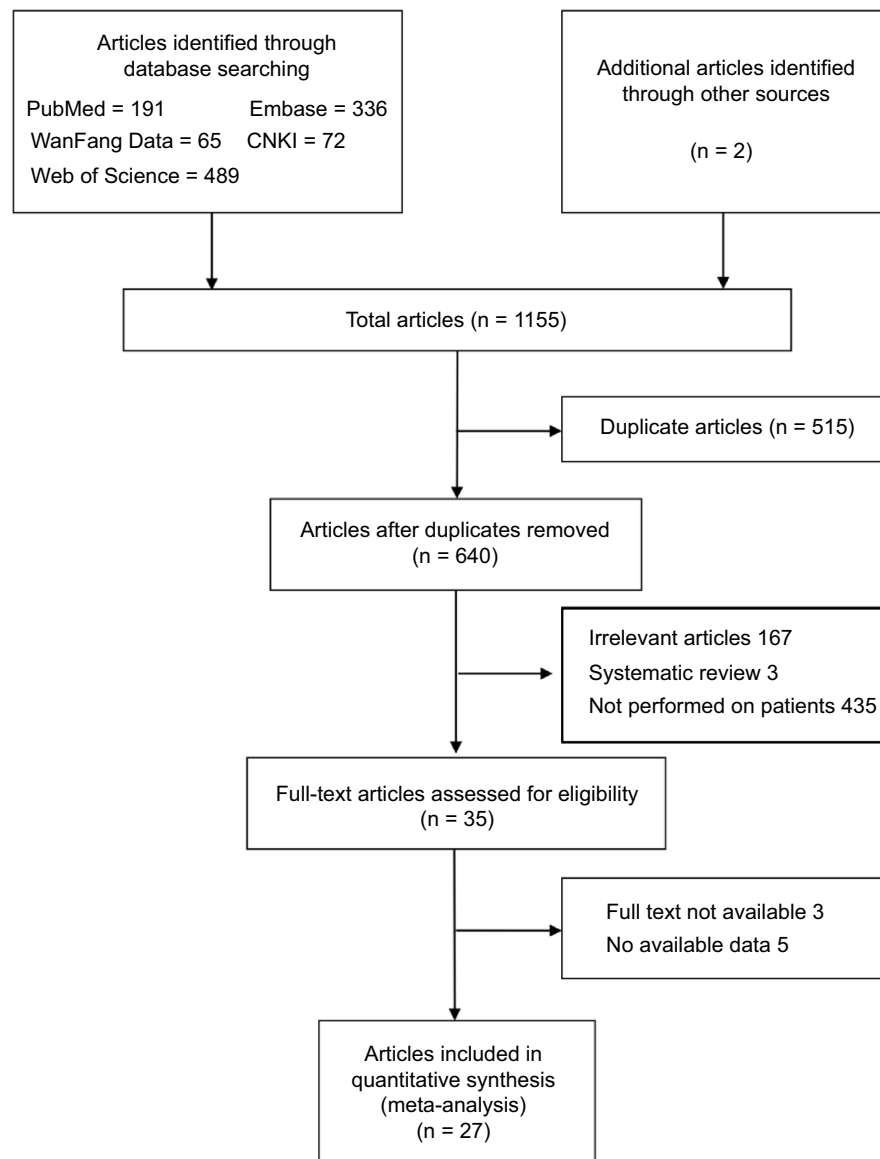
Articles identified through database searching
PubMed = 191 Embase = 336
WanFang Data = 65 CNKI = 72
Web of Science = 489

Additional articles identified through other sources
(n = 2)

Total articles (n = 1155)

Duplicate articles (n = 515)

Articles after duplicates removed
(n = 640)

Irrelevant articles 167
Systematic review 3
Not performed on patients 435

Full-text articles assessed for eligibility
(n = 35)

Full text not available 3
No available data 5

Articles included in quantitative synthesis (meta-analysis)
(n = 27)